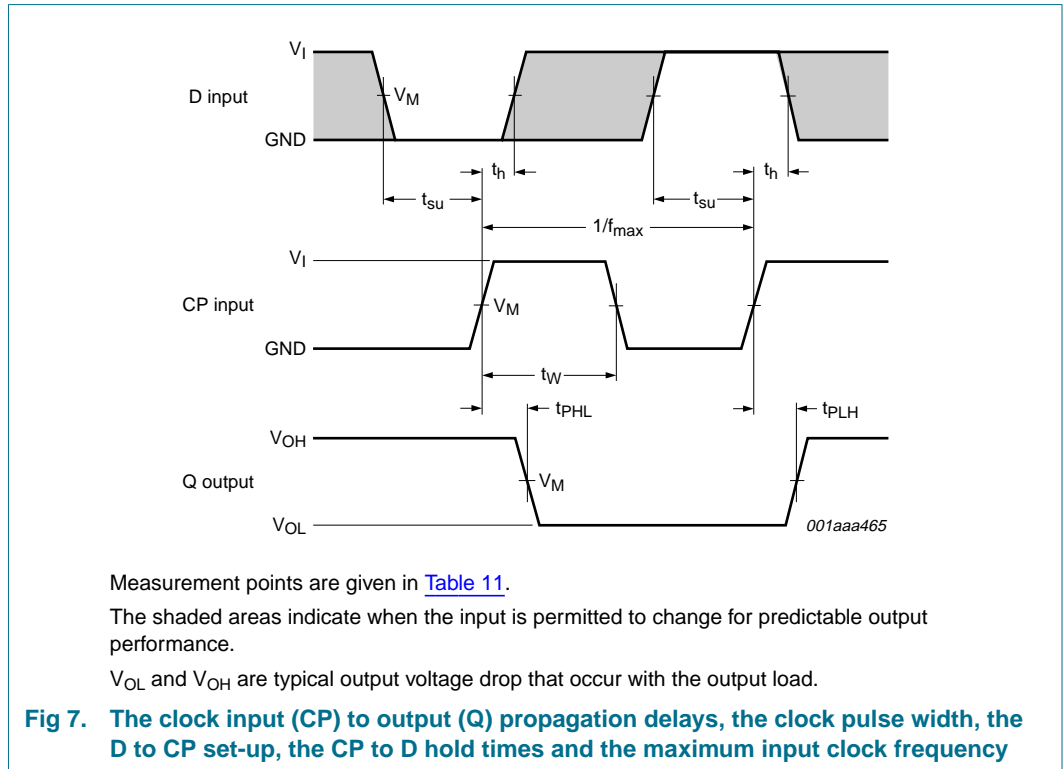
$V_I$

D input

$V_M$

GND

$t_h$

$t_h$

$t_{su}$

$t_{su}$

$1/f_{max}$

$V_I$

CP input

$V_M$

GND

$t_W$

$t_{PHL}$

$t_{PLH}$

$V_{OH}$

Q output

$V_M$

$V_{OL}$

001aaa465

Measurement points are given in Table 11.

The shaded areas indicate when the input is permitted to change for predictable output performance.

$V_{OL}$ and $V_{OH}$ are typical output voltage drop that occur with the output load.

Fig 7. The clock input (CP) to output (Q) propagation delays, the clock pulse width, the D to CP set-up, the CP to D hold times and the maximum input clock frequency